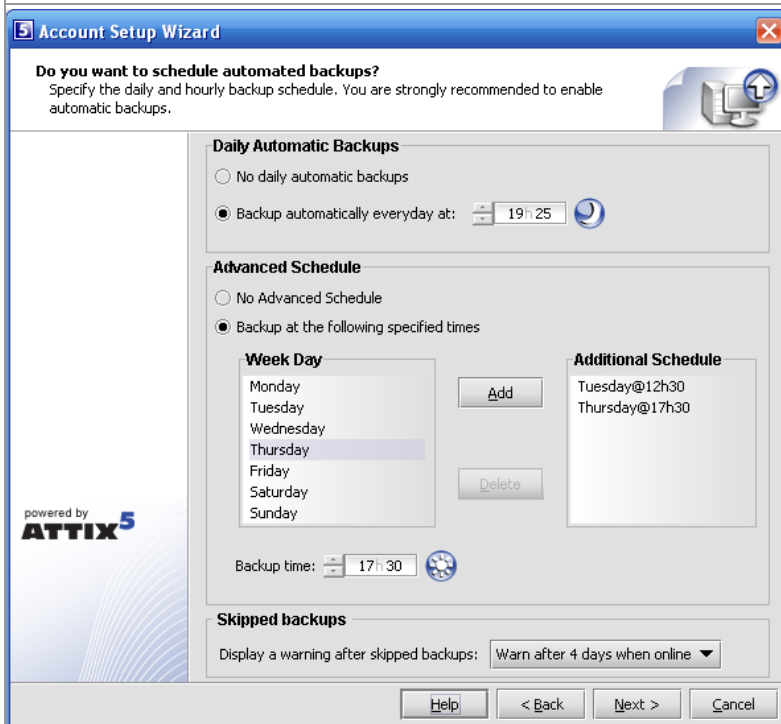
5 Account Setup Wizard

Do you want to schedule automated backups?
Specify the daily and hourly backup schedule. You are strongly recommended to enable automatic backups.

Daily Automatic Backups
No daily automatic backups
Backup automatically everyday at: 19 h 25

Advanced Schedule
No Advanced Schedule
Backup at the following specified times

Week Day
Monday
Tuesday
Wednesday
Thursday
Friday
Saturday
Sunday

Add
Delete

Additional Schedule
Tuesday@12h30
Thursday@17h30

Backup time: 17 h 30

powered by ATTIX5

Skipped backups
Display a warning after skipped backups: Warn after 4 days when online

Help
< Back
Next >
Cancel